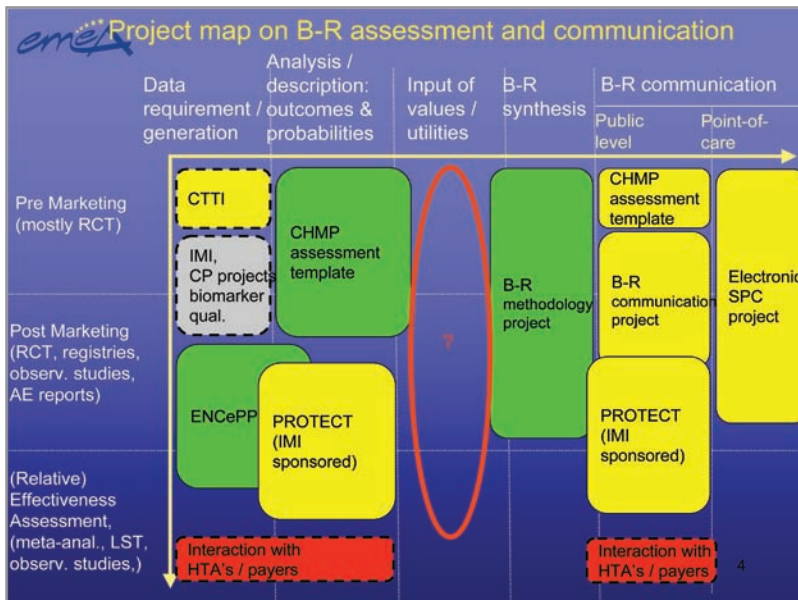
emea Project map on B-R assessment and communication

Data requirement / generation

Analysis / description: outcomes & probabilities

Input of values / utilities

B-R synthesis

B-R communication

Public level

Point-of-care

Pre Marketing (mostly RCT)

Post Marketing (RCT, registries, observ. studies, AE reports)

(Relative) Effectiveness Assessment, (meta-anal., LST, observ. studies,)

CTTI

IMI, CP projects biomarker qual.

CHMP assessment template

?

B-R methodology project

CHMP assessment template

B-R communication project

Electronic SPC project

ENCePP

PROTECT (IMI sponsored)

PROTECT (IMI sponsored)

Interaction with HTA's / payers

Interaction with HTA's / payers

4